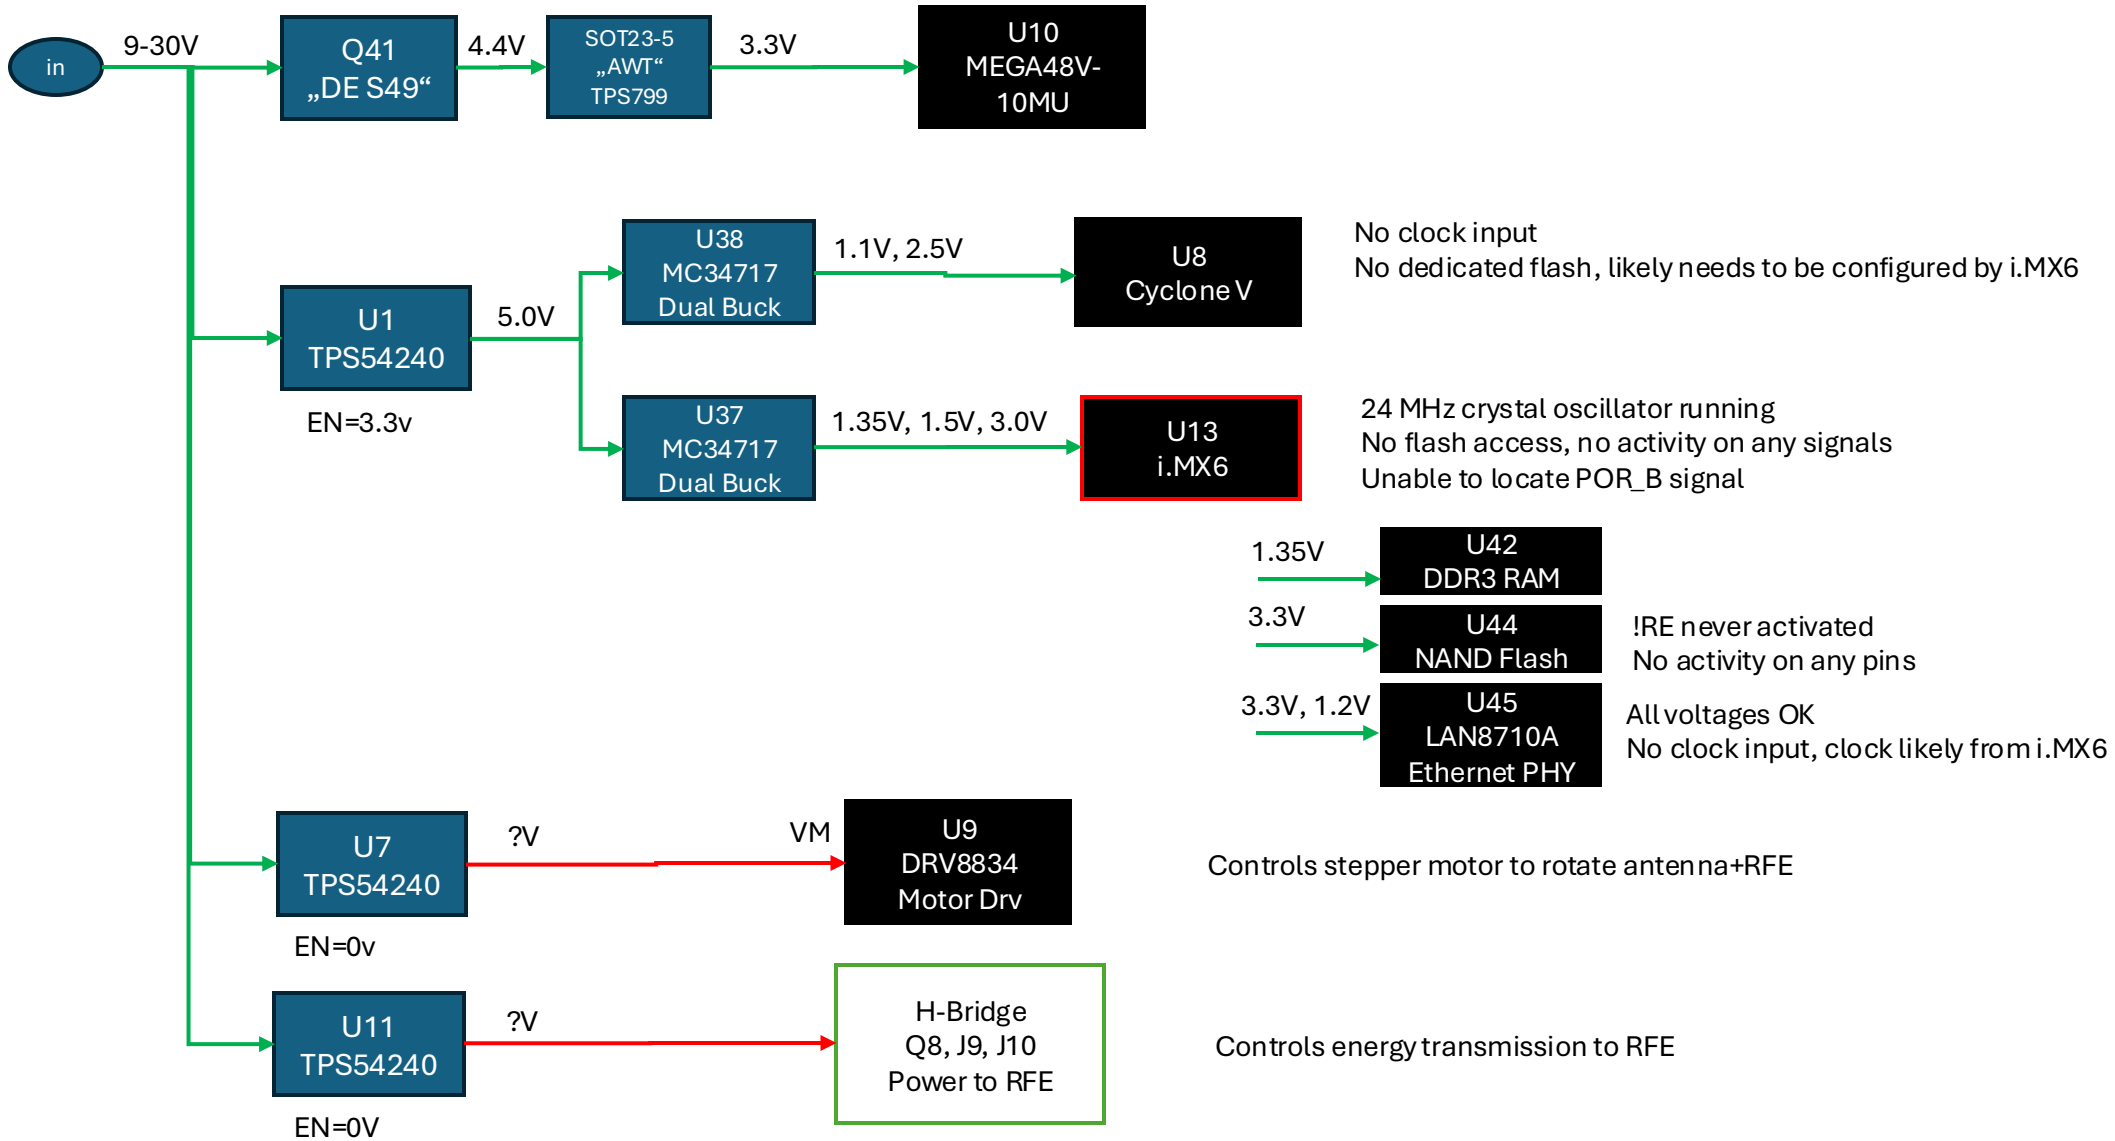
in

9-30V

Q41
„DE S49“

4.4V

SOT23-5
„AWT“
TPS799

3.3V

U10
MEGA48V-10MU

U38
MC34717
Dual Buck

1.1V, 2.5V

U8
Cyclone V

No clock input
No dedicated flash, likely needs to be configured by i.MX6

U1
TPS54240

5.0V

EN=3.3v

U37
MC34717
Dual Buck

1.35V, 1.5V, 3.0V

U13
i.MX6

24 MHz crystal oscillator running
No flash access, no activity on any signals
Unable to locate POR_B signal

1.35V

U42
DDR3 RAM

3.3V

U44
NAND Flash

!RE never activated
No activity on any pins

3.3V, 1.2V

U45
LAN8710A
Ethernet PHY

All voltages OK
No clock input, clock likely from i.MX6

U7
TPS54240

?V

VM

U9
DRV8834
Motor Drv

Controls stepper motor to rotate antenna+RFE

EN=0v

U11
TPS54240

?V

H-Bridge
Q8, J9, J10
Power to RFE

Controls energy transmission to RFE

EN=0V